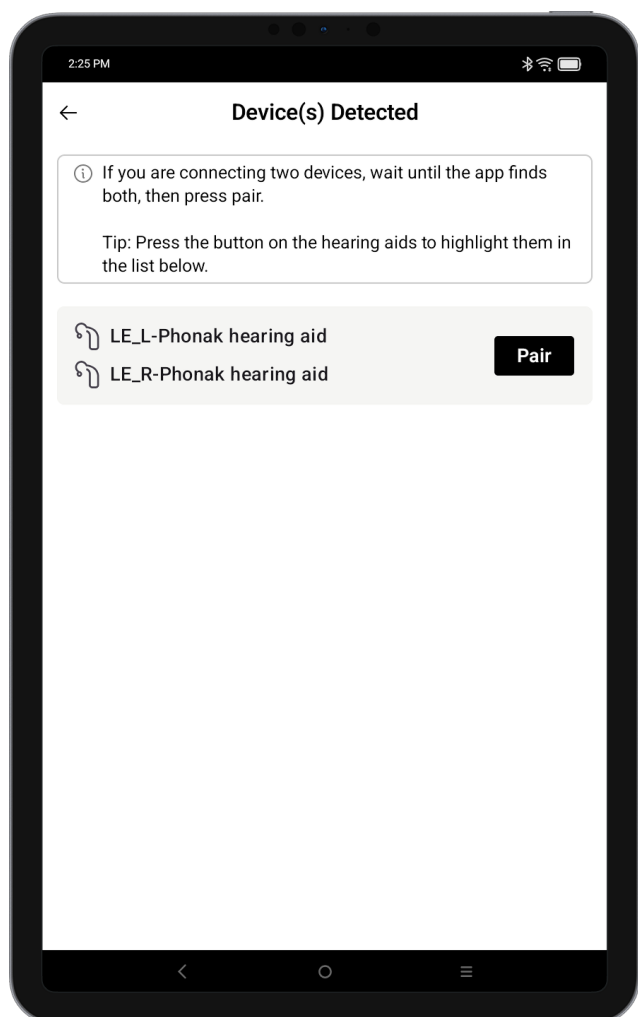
2:25 PM

Device(s) Detected

If you are connecting two devices, wait until the app finds both, then press pair.

Tip: Press the button on the hearing aids to highlight them in the list below.

LE_L-Phonak hearing aid
LE_R-Phonak hearing aid

Pair